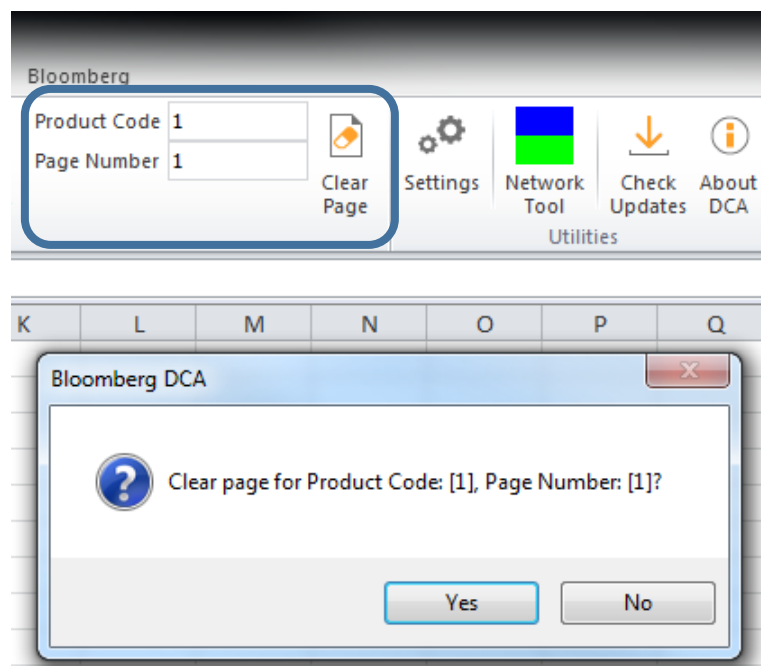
Bloomberg

Product Code 1
Page Number 1

Clear Page

Settings

Network Tool

Check Updates

About DCA

Utilities

K L M N O P Q

Bloomberg DCA

Clear page for Product Code: [1], Page Number: [1]?

Yes

No